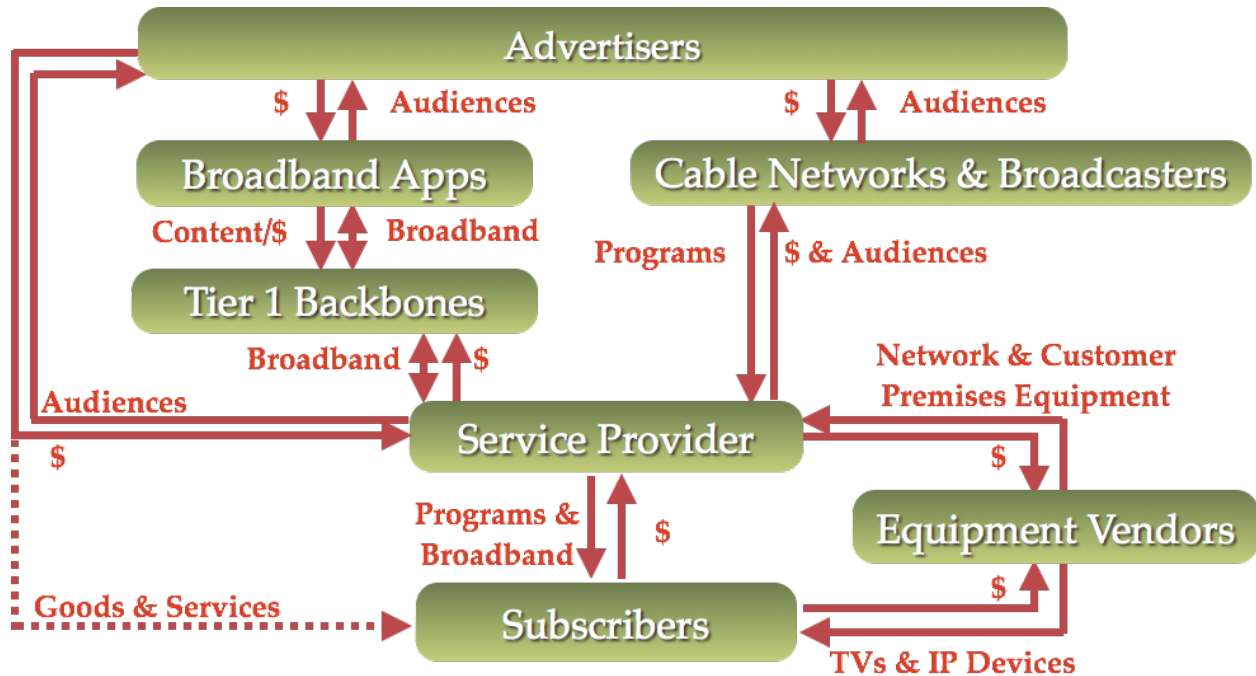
Advertisers

$

Audiences

$

Audiences

Broadband Apps

Cable Networks & Broadcasters

Content/$

Broadband

Programs

$ & Audiences

Tier 1 Backbones

Broadband

$

Network & Customer Premises Equipment

Audiences

$

Service Provider

$

Equipment Vendors

Programs & Broadband

$

$

Goods & Services

Subscribers

TVs & IP Devices